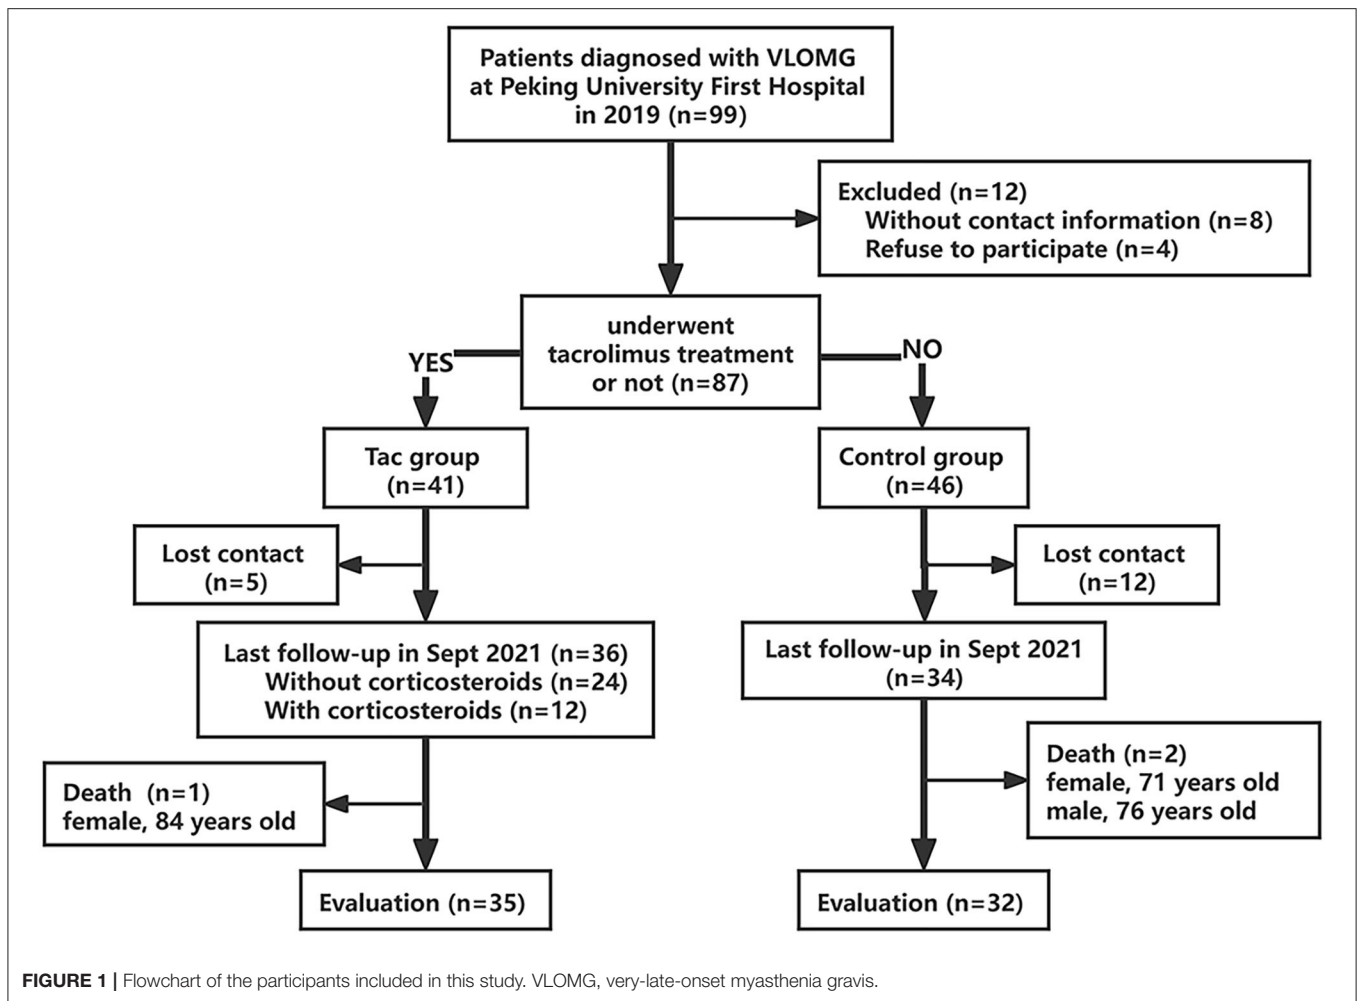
Patients diagnosed with VLOMG at Peking University First Hospital in 2019 (n=99)

Excluded (n=12)
Without contact information (n=8)
Refuse to participate (n=4)

underwent tacrolimus treatment or not (n=87)

YES

NO

Tac group (n=41)

Control group (n=46)

Lost contact (n=5)

Lost contact (n=12)

Last follow-up in Sept 2021 (n=36)
Without corticosteroids (n=24)
With corticosteroids (n=12)

Last follow-up in Sept 2021 (n=34)

Death (n=1)
female, 84 years old

Death (n=2)
female, 71 years old
male, 76 years old

Evaluation (n=35)

Evaluation (n=32)

FIGURE 1 | Flowchart of the participants included in this study. VLOMG, very-late-onset myasthenia gravis.